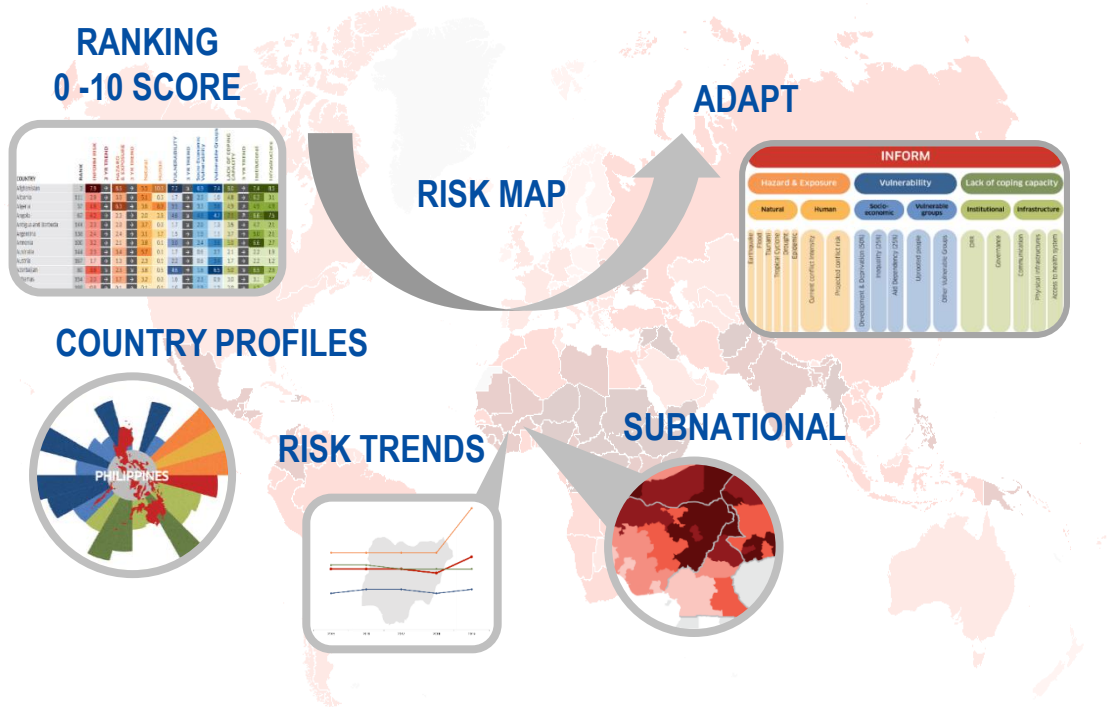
RANKING
0 -10 SCORE

ADAPT

RISK MAP

INFORM

Hazard & Exposure

Vulnerability

Lack of coping capacity

Natural

Human

Socio-economic

Vulnerable groups

Institutional

Infrastructure

Earthquake

Flood

Tsunami

Tropical Cyclone

Drought

Epidemic

Current conflict intensity

Projected conflict risk

Development & Deprivation (50%)

Inequality (25%)

Aid Dependency (25%)

Uprooted people

Other Vulnerable Groups

DRR

Governance

Communication

Physical infrastructure

Access to health system

COUNTRY

RANK

INFORM RISK

HAZARD & EXPOSURE

VULNERABILITY

LACK OF COPING CAPACITY

Afghanistan

Albania

Algeria

Angola

Antigua and Barbuda

Argentina

Armenia

Australia

Austria

Azerbaijan

Bahamas

COUNTRY PROFILES

PHILIPPINES

RISK TRENDS

SUBNATIONAL